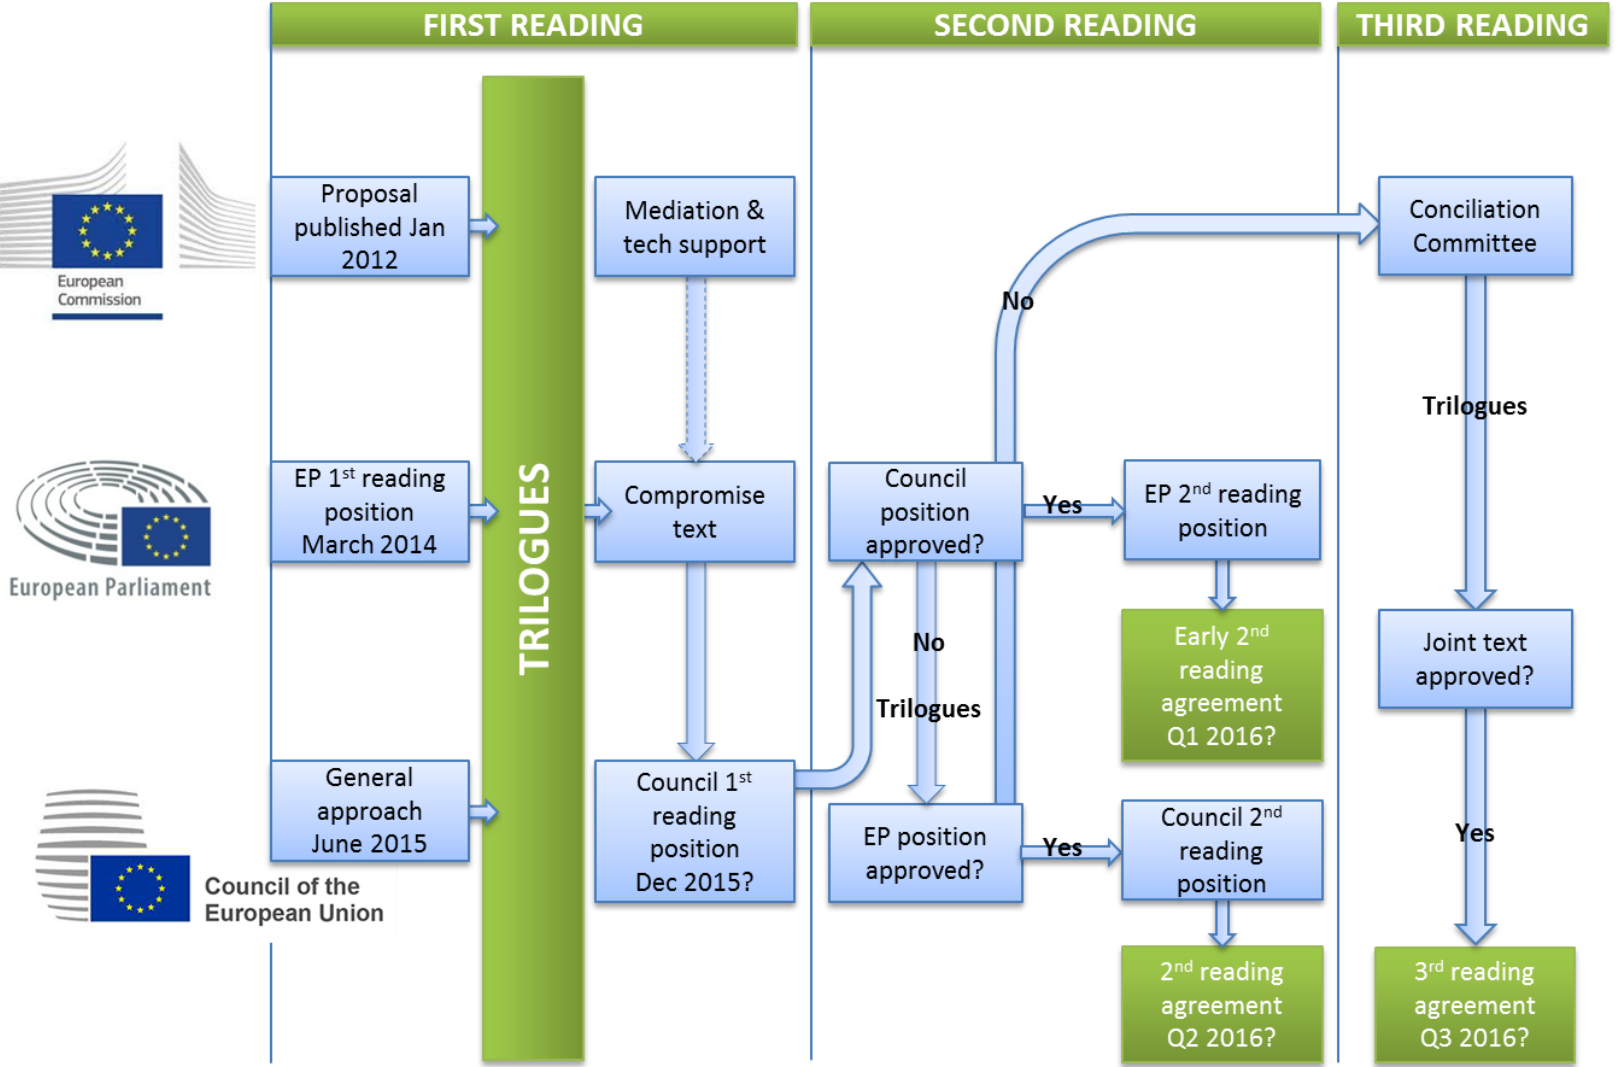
FIRST READING

SECOND READING

THIRD READING

European Commission

Proposal published Jan 2012

TRILOGUES

Mediation & tech support

Conciliation Committee

No

Trilogues

European Parliament

EP 1$^{st}$ reading position March 2014

Compromise text

Council position approved?

Yes

EP 2$^{nd}$ reading position

No

Trilogues

Early 2$^{nd}$ reading agreement Q1 2016?

Joint text approved?

Council of the European Union

General approach June 2015

Council 1$^{st}$ reading position Dec 2015?

EP position approved?

Yes

Council 2$^{nd}$ reading position

Yes

2$^{nd}$ reading agreement Q2 2016?

3$^{rd}$ reading agreement Q3 2016?